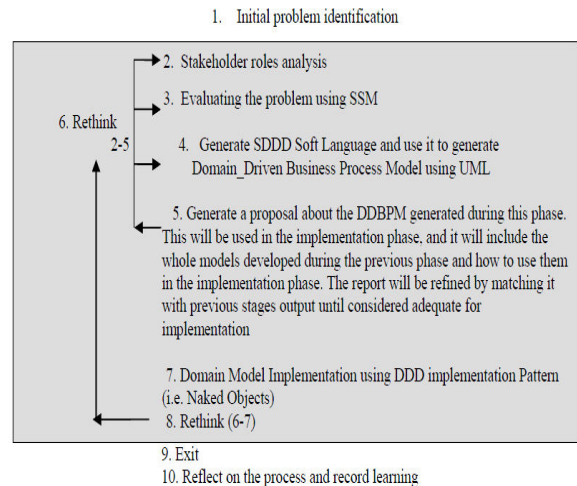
1. Initial problem identification

2. Stakeholder roles analysis

3. Evaluating the problem using SSM

6. Rethink 2-5

4. Generate SDDD Soft Language and use it to generate Domain_Driven Business Process Model using UML

5. Generate a proposal about the DDBPM generated during this phase. This will be used in the implementation phase, and it will include the whole models developed during the previous phase and how to use them in the implementation phase. The report will be refined by matching it with previous stages output until considered adequate for implementation

7. Domain Model Implementation using DDD implementation Pattern (i.e. Naked Objects)

8. Rethink (6-7)

9. Exit

10. Reflect on the process and record learning